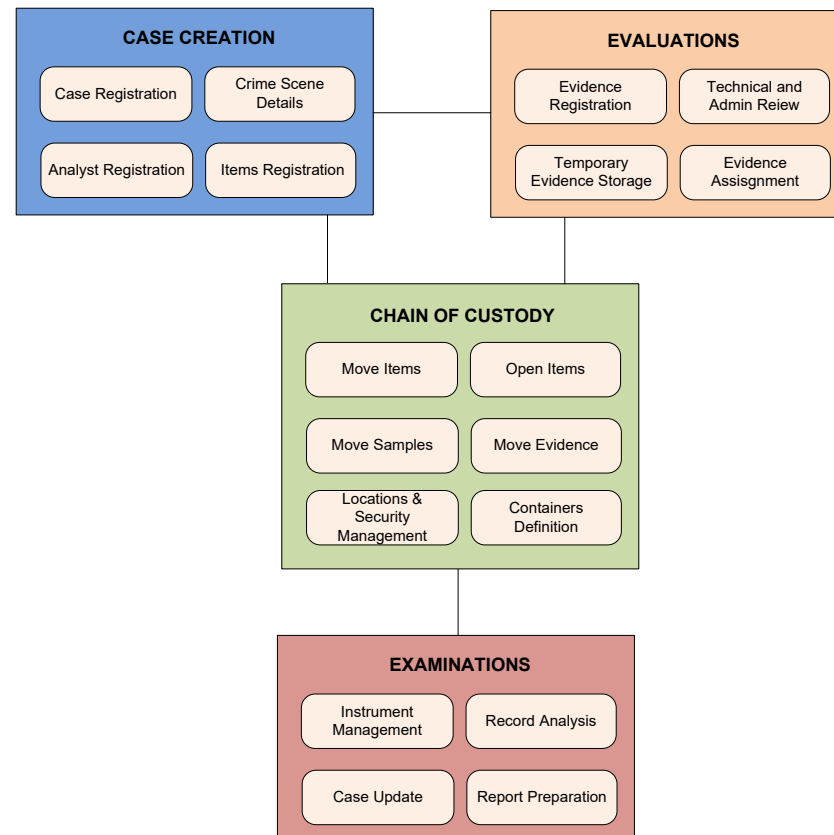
CASE CREATION

Case Registration

Crime Scene Details

Analyst Registration

Items Registration

EVALUATIONS

Evidence Registration

Technical and Admin Reiew

Temporary Evidence Storage

Evidence Assisgnment

CHAIN OF CUSTODY

Move Items

Open Items

Move Samples

Move Evidence

Locations & Security Management

Containers Definition

EXAMINATIONS

Instrument Management

Record Analysis

Case Update

Report Preparation